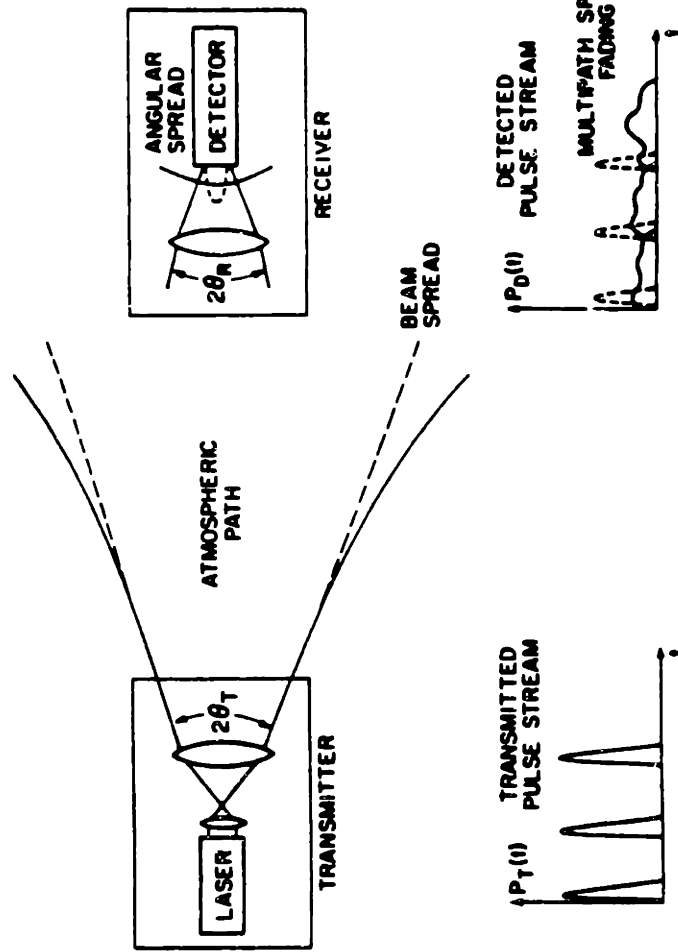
LASER

$2\theta_T$

TRANSMITTER

ATMOSPHERIC PATH

BEAM SPREAD

ANGULAR SPREAD

DETECTOR

$2\theta_R$

RECEIVER

TRANSMITTED PULSE STREAM

$P_T(t)$

t

DETECTED PULSE STREAM

$P_D(t)$

MULTIPATH SP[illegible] FADING

t